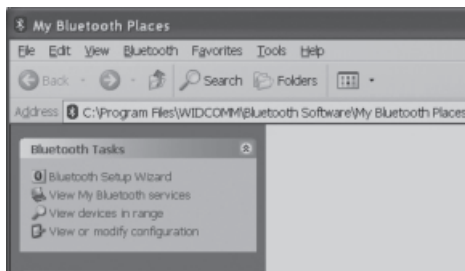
My Bluetooth Places

File Edit View Bluetooth Favorites Tools Help

Back Search Folders

Address C:\Program Files\WIDCOMM\Bluetooth Software\My Bluetooth Places

Bluetooth Tasks

Bluetooth Setup Wizard
View My Bluetooth services
View devices in range
View or modify configuration